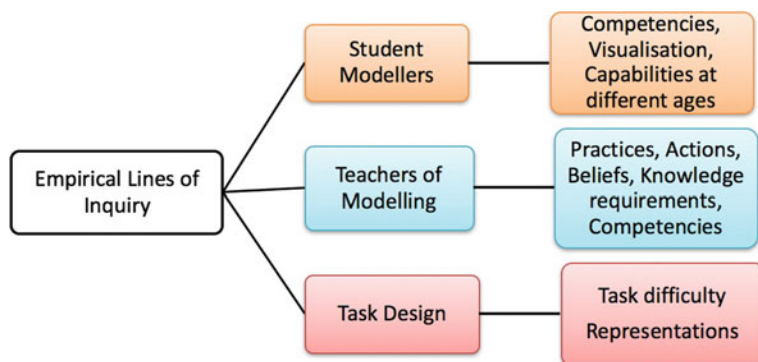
Empirical Lines of Inquiry

Student Modellers

Competencies, Visualisation, Capabilities at different ages

Teachers of Modelling

Practices, Actions, Beliefs, Knowledge requirements, Competencies

Task Design

Task difficulty
Representations